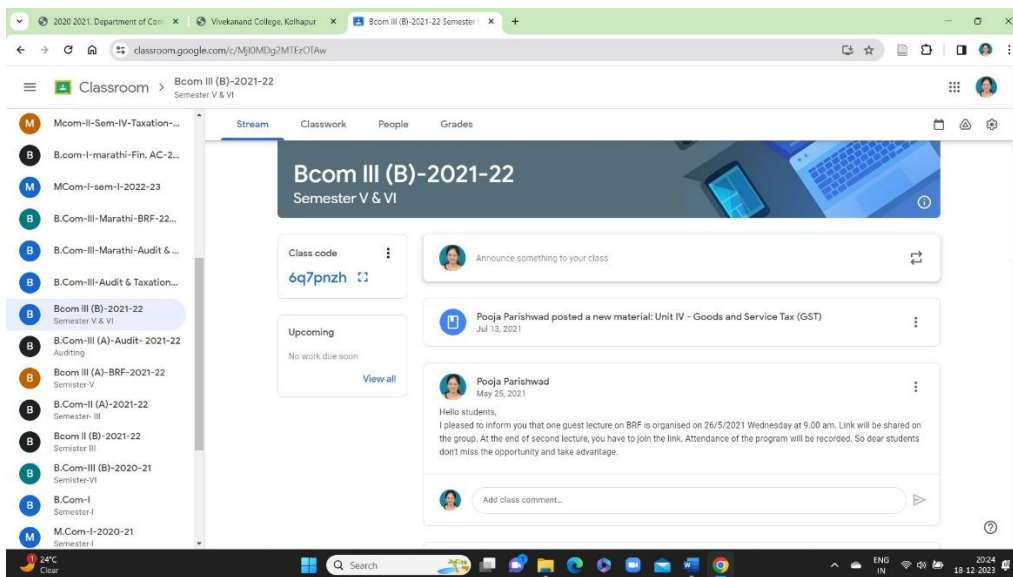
2020 2021. Department of Com ×
Vivekanand College, Kolhapur ×
Bcom III (B)-2021-22 Semester ×
+

classroom.google.com/c/MjI0MDg2MTEzOTAw

Classroom > Bcom III (B)-2021-22
Semester V & VI

M Mcom-II-Sem-IV-Taxation-...
B B.com-I-marathi-Fin. AC-2...
M MCom-I-sem-I-2022-23
B B.Com-III-Marathi-BRF-22...
B B.Com-III-Marathi-Audit &...
B B.Com-III-Audit & Taxation...
B Bcom III (B)-2021-22
Semester V & VI
B B.Com-III (A)-Audit- 2021-22
Auditing
B Bcom III (A)-BRF-2021-22
Semister-V
B B.Com-II (A)-2021-22
Semester- III
B Bcom II (B)-2021-22
Semister III
B B.Com-III (B)-2020-21
Semister-VI
B B.Com-I
Semester-I
M M.Com-I-2020-21
Semester-I

Stream
Classwork
People
Grades

Bcom III (B)-2021-22
Semester V & VI

Class code
6q7pnzh

Upcoming
No work due soon
View all

Announce something to your class

Pooja Parishwad posted a new material: Unit IV - Goods and Service Tax (GST)
Jul 13, 2021

Pooja Parishwad
May 25, 2021
Hello students,
I pleased to inform you that one guest lecture on BRF is organised on 26/5/2021 Wednesday at 9.00 am. Link will be shared on the group. At the end of second lecture, you have to join the link. Attendance of the program will be recorded. So dear students don't miss the opportunity and take advantage.

Add class comment...

24°C
Clear
Search
ENG
IN
20:24
18-12-2023